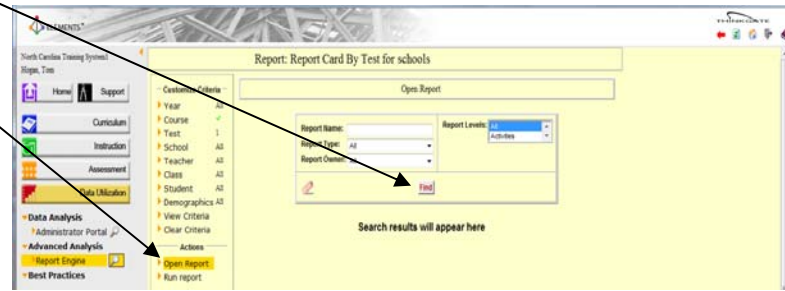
ELEMENTS

THINKGATE

North Carolina Training System1
Hogan, Tom

Home Support

Curriculum

Instruction

Assessment

Data Utilization

Data Analysis
Administrator Portal
Advanced Analysis
Report Engine
Best Practices

Report: Report Card By Test for schools

Customize Criteria
Year All
Course ✓
Test 1
School All
Teacher All
Class All
Student All
Demographics All
View Criteria
Clear Criteria

Actions
Open Report
Run report

Open Report

Report Name:
Report Type: All
Report Owner: All
Report Levels: All
Activities

Find

Search results will appear here